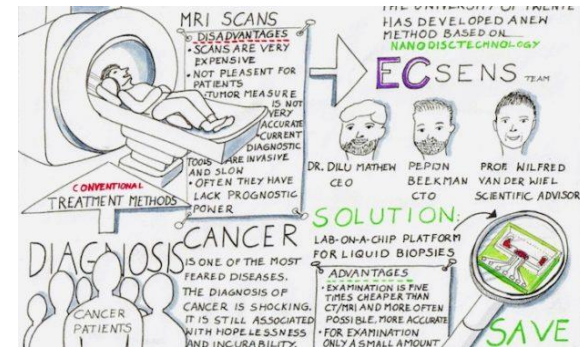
MRI SCANS
DISADVANTAGES
• SCANS ARE VERY EXPENSIVE
• NOT PLEASENT FOR PATIENTS
• TUMOR MEASURE IS NOT VERY ACCURATE
CURRENT DIAGNOSTIC TOOLS ARE INVASIVE AND SLOW
• OFTEN THEY HAVE LACK PROGNOSTIC POWER

CONVENTIONAL
TREATMENT METHODS

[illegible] UNIVERSITY OF TWENTE HAS DEVELOPED A NEW METHOD BASED ON NANODISCTECHNOLOGY

ECSENS TEAM

DR. DILU MATHEW
CEO

PEPIJN BEEKMAN
CTO

PROF. WILFRED VAN DER WIEL
SCIENTIFIC ADVISOR

SOLUTION:
LAB-ON-A-CHIP PLATFORM FOR LIQUID BIOPSIES

ADVANTAGES
• EXAMINATION IS FIVE TIMES CHEAPER THAN CT/MRI AND MORE OFTEN POSSIBLE. MORE ACCURATE
• FOR EXAMINATION ONLY A SMALL AMOUNT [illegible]

DIAGNOSIS

CANCER PATIENTS

CANCER
IS ONE OF THE MOST FEARED DISEASES. THE DIAGNOSIS OF CANCER IS SHOCKING. IT IS STILL ASSOCIATED WITH HOPELESSNESS AND INCURABILITY.

SAVE